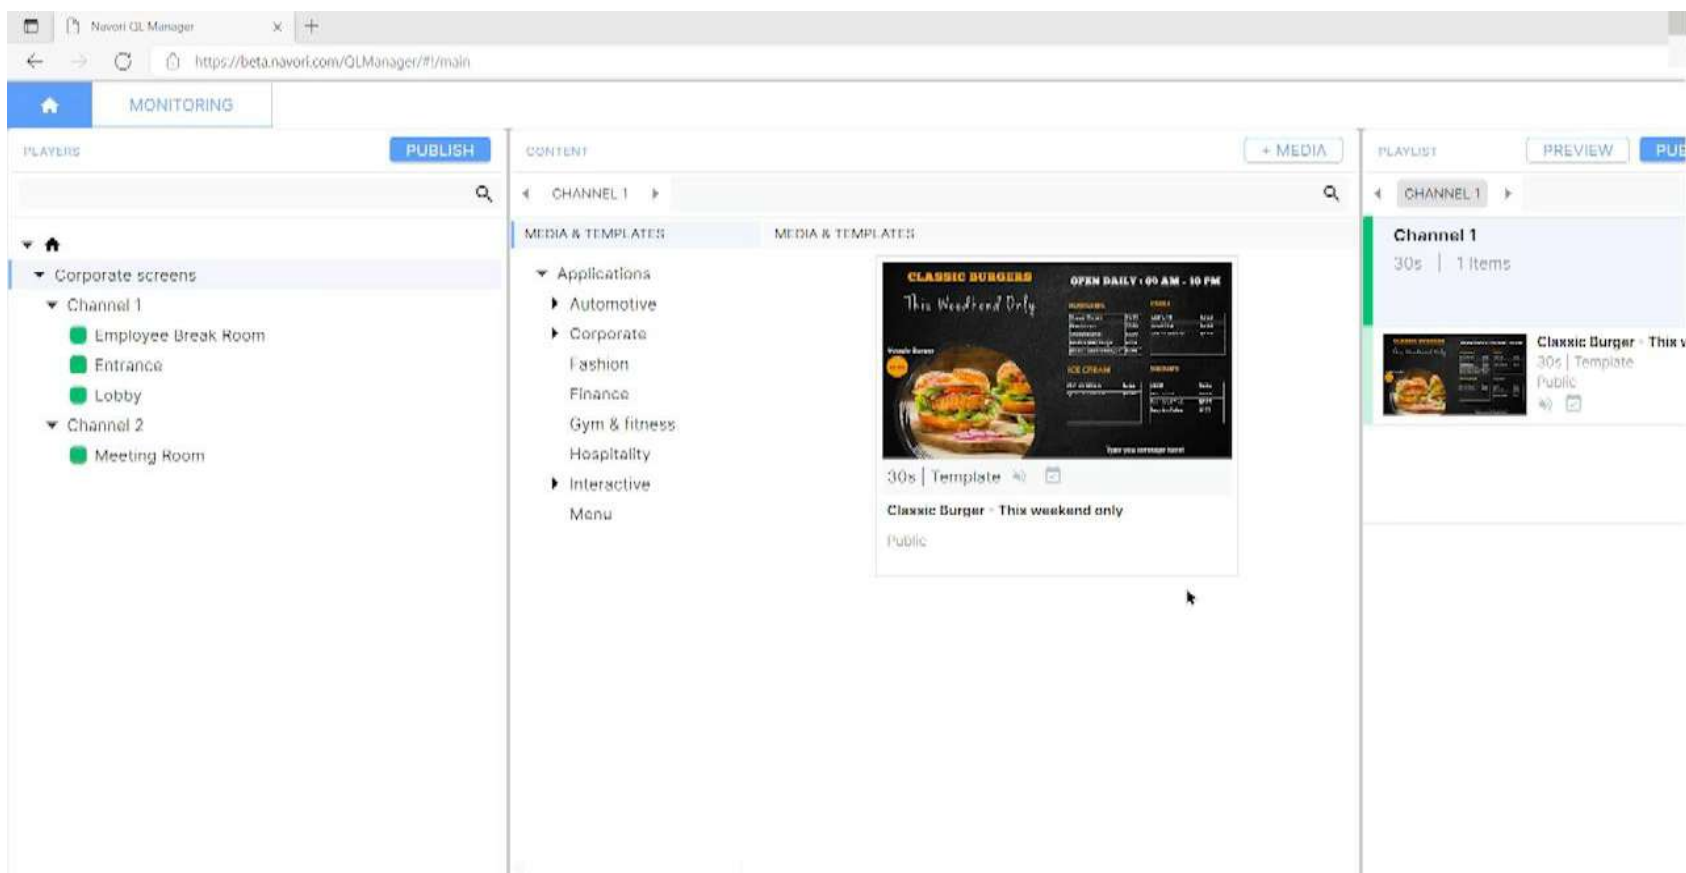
Navori QL Manager

https://beta.navori.com/QLManager/#!/main

MONITORING

PLAYERS
PUBLISH

Corporate screens
Channel 1
Employee Break Room
Entrance
Lobby
Channel 2
Meeting Room

CONTENT
+ MEDIA

CHANNEL 1

MEDIA & TEMPLATES
MEDIA & TEMPLATES

Applications
Automotive
Corporate
Fashion
Finance
Gym & fitness
Hospitality
Interactive
Menu

CLASSIC BURGERS
OPEN DAILY : 09 AM - 10 PM
This Weekend Only
ICE CREAM
Type you message here!

30s | Template
Classic Burger - This weekend only
Public

PLAYLIST
PREVIEW
PUB

CHANNEL 1

Channel 1
30s | 1 Items

Classic Burger - This w
30s | Template
Public